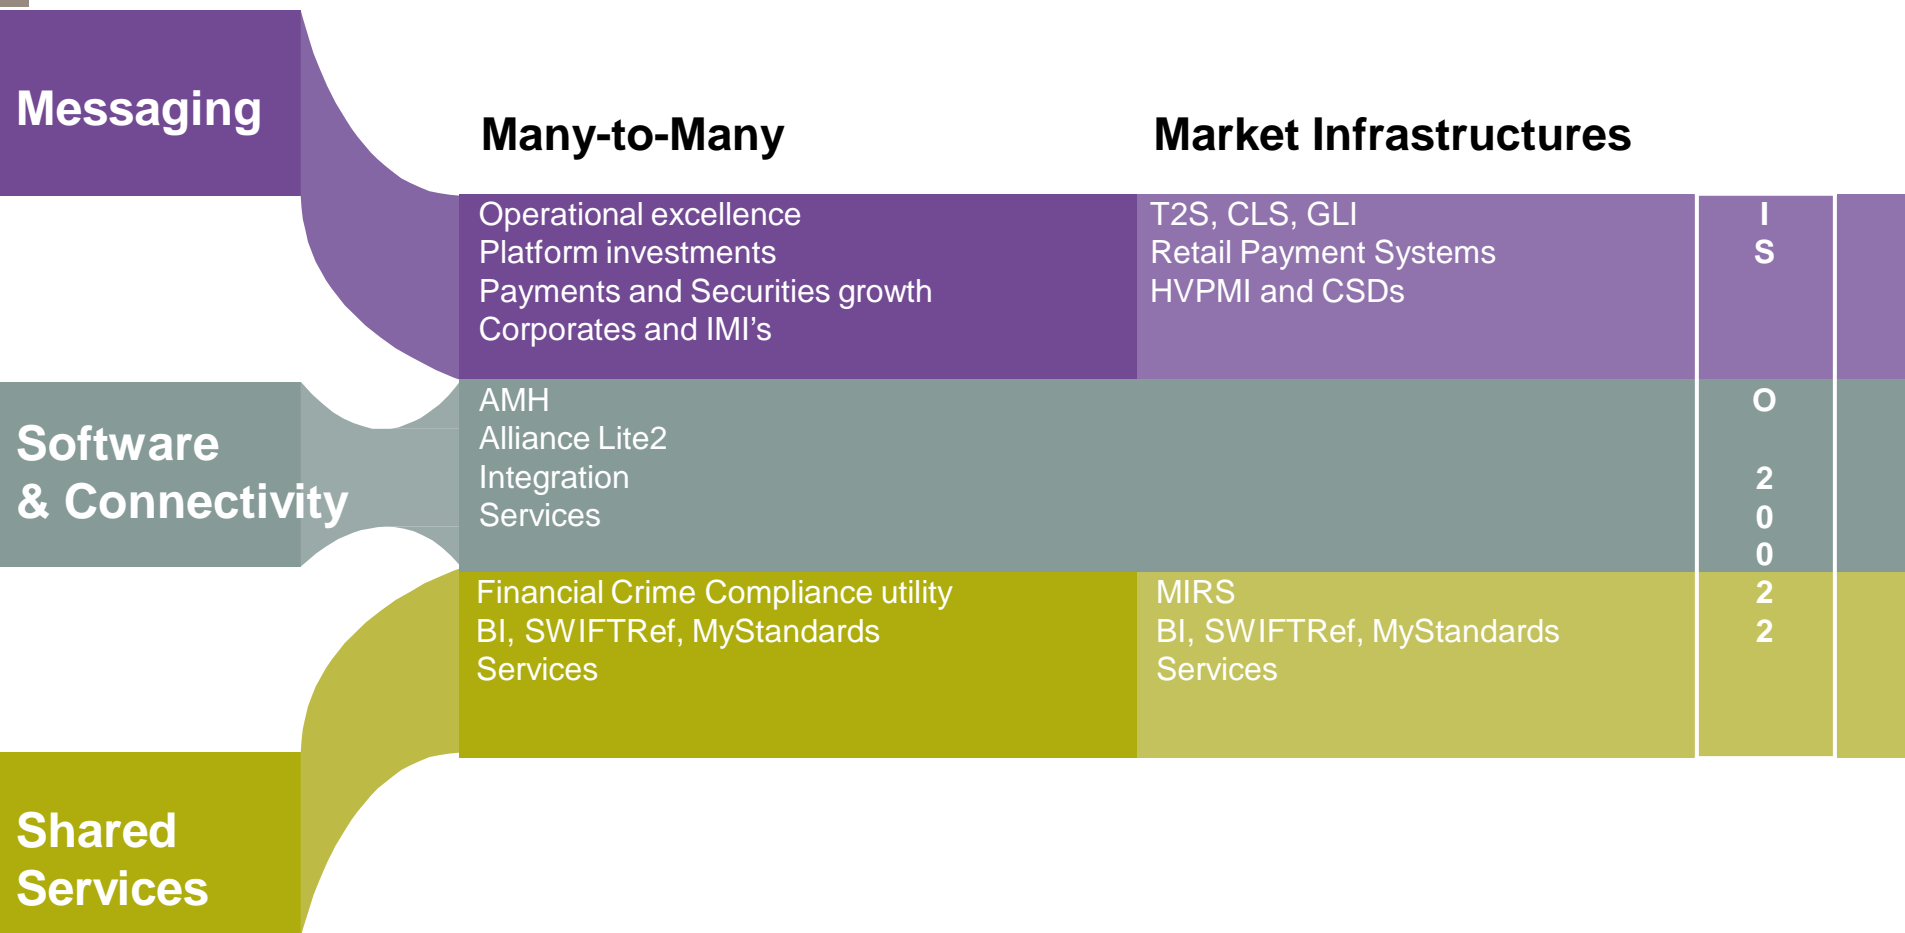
Messaging

Software & Connectivity

Shared Services

| Many-to-Many | Market Infrastructures | |
|---|---|---|
| Operational excellence<br>Platform investments<br>Payments and Securities growth<br>Corporates and IMI's | T2S, CLS, GLI<br>Retail Payment Systems<br>HVPMI and CSDs | I<br>S |
| AMH<br>Alliance Lite2<br>Integration<br>Services | | O<br><br>2<br>0<br>0 |
| Financial Crime Compliance utility<br>BI, SWIFTRef, MyStandards<br>Services | MIRS<br>BI, SWIFTRef, MyStandards<br>Services | 2<br>2 |